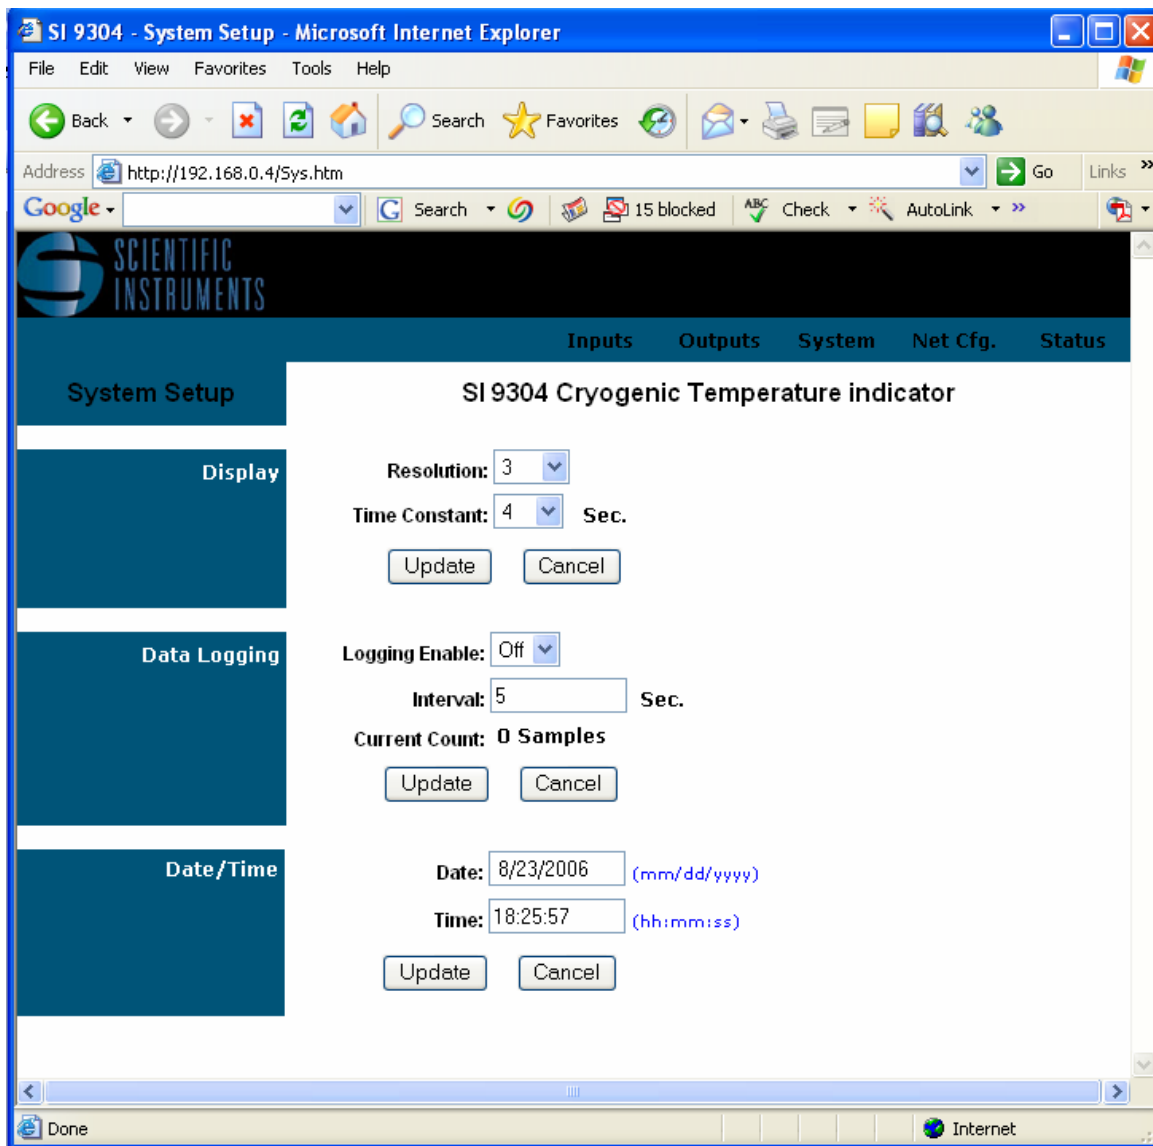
SI 9304 - System Setup - Microsoft Internet Explorer

File Edit View Favorites Tools Help

Back Search Favorites

Address http://192.168.0.4/Sys.htm Go Links »

Google Search 15 blocked Check AutoLink »

SCIENTIFIC INSTRUMENTS

Inputs Outputs System Net Cfg. Status

System Setup

SI 9304 Cryogenic Temperature indicator

Display

Resolution: 3

Time Constant: 4 Sec.

Update Cancel

Data Logging

Logging Enable: Off

Interval: 5 Sec.

Current Count: 0 Samples

Update Cancel

Date/Time

Date: 8/23/2006 (mm/dd/yyyy)

Time: 18:25:57 (hh:mm:ss)

Update Cancel

Done Internet